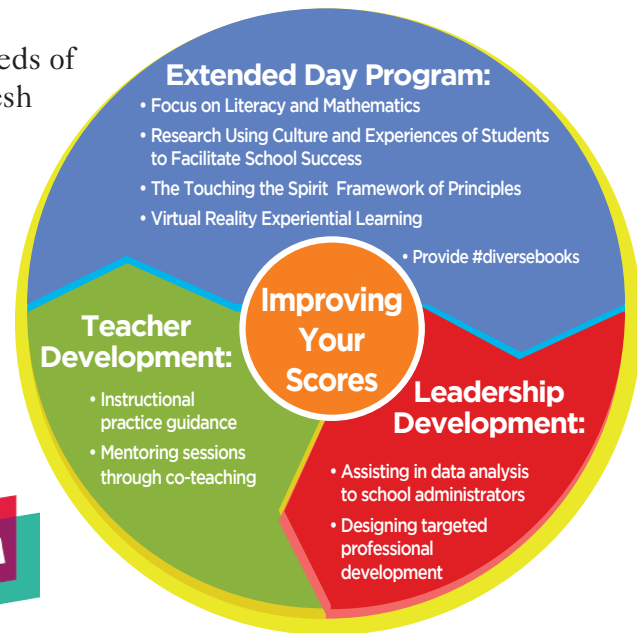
eds of
esh

Extended Day Program:
• Focus on Literacy and Mathematics
• Research Using Culture and Experiences of Students to Facilitate School Success
• The Touching the Spirit Framework of Principles
• Virtual Reality Experiential Learning
• Provide #diversebooks

Improving Your Scores

Teacher Development:
• Instructional practice guidance
• Mentoring sessions through co-teaching

Leadership Development:
• Assisting in data analysis to school administrators
• Designing targeted professional development